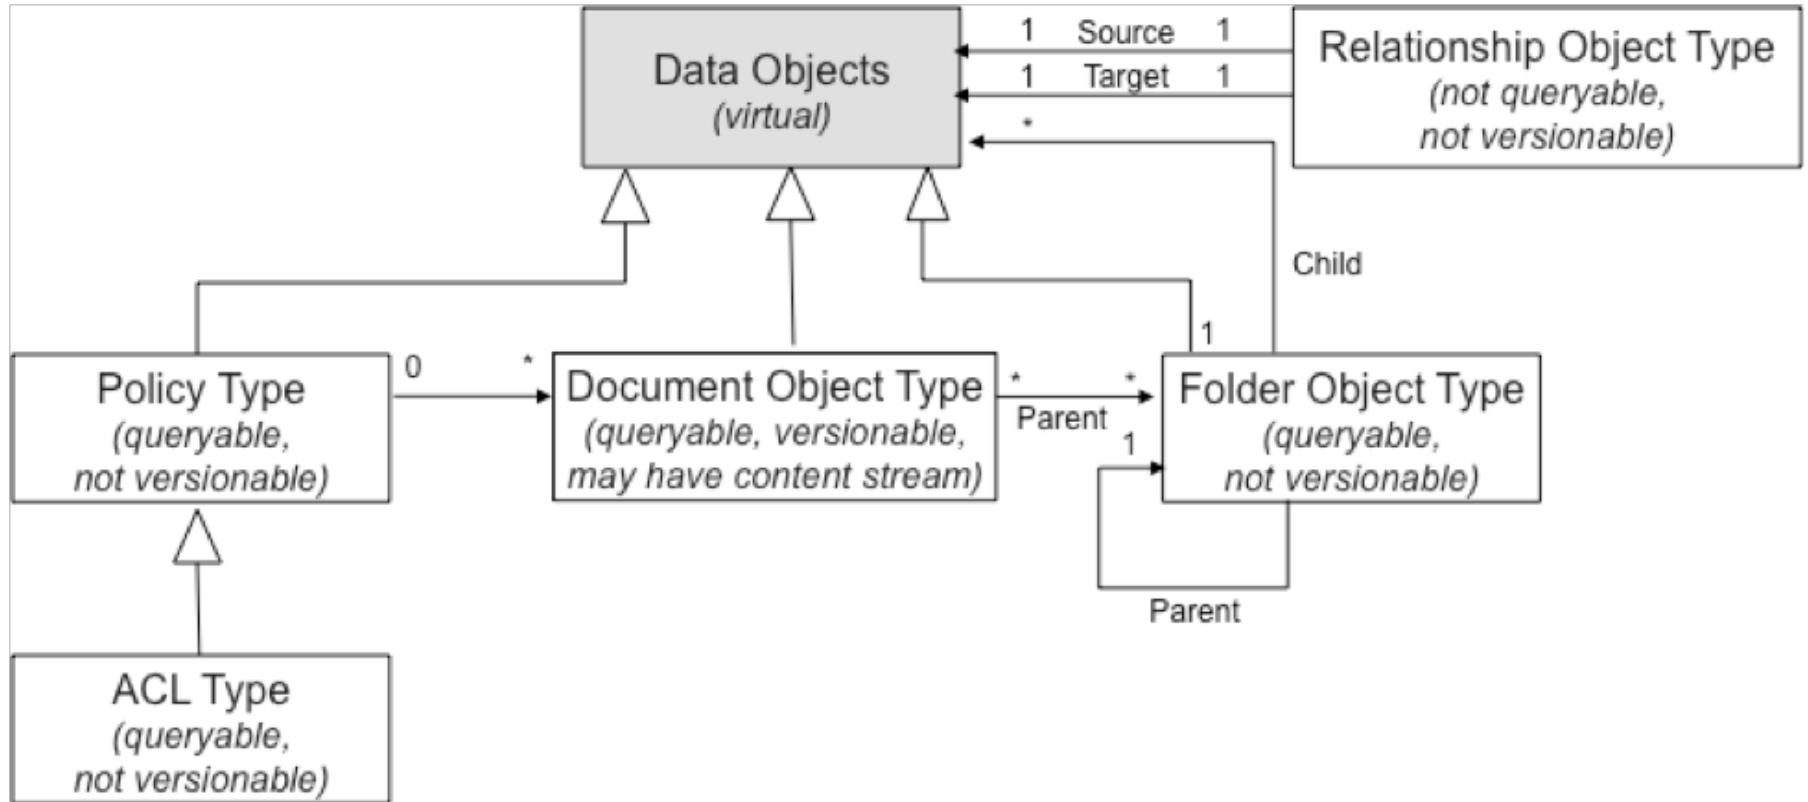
Data Objects
(virtual)

1 Source 1
1 Target 1
*

Relationship Object Type
(not queryable,
not versionable)

Child

1

Policy Type
(queryable,
not versionable)

0 *

Document Object Type
(queryable, versionable,
may have content stream)

* *
Parent
1

Folder Object Type
(queryable,
not versionable)

Parent

ACL Type
(queryable,
not versionable)